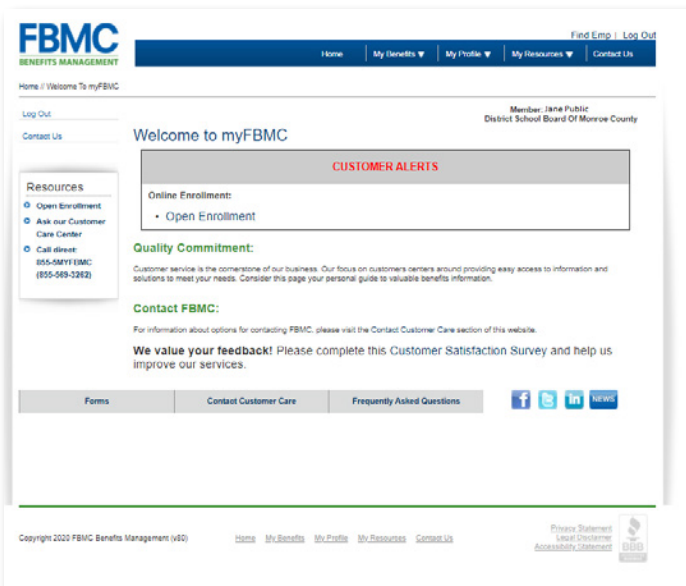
FBMC
BENEFITS MANAGEMENT

Find Emp | Log Out

Home | My Benefits ▼ | My Profile ▼ | My Resources ▼ | Contact Us

Home // Welcome To myFBMC

Log Out

Contact Us

Member: Jane Public
District School Board Of Monroe County

Welcome to myFBMC

CUSTOMER ALERTS

Online Enrollment:

• Open Enrollment

Resources

Open Enrollment

Ask our Customer Care Center

Call direct:
855-5MYFBMC
(855-569-3262)

Quality Commitment:

Customer service is the cornerstone of our business. Our focus on customers centers around providing easy access to information and solutions to meet your needs. Consider this page your personal guide to valuable benefits information.

Contact FBMC:

For information about options for contacting FBMC, please visit the Contact Customer Care section of this website.

We value your feedback! Please complete this Customer Satisfaction Survey and help us improve our services.

| Forms | Contact Customer Care | Frequently Asked Questions |
|---|---|---|

NEWS

Copyright 2020 FBMC Benefits Management (v80)

Home My Benefits My Profile My Resources Contact Us

Privacy Statement
Legal Disclaimer
Accessibility Statement

BBB